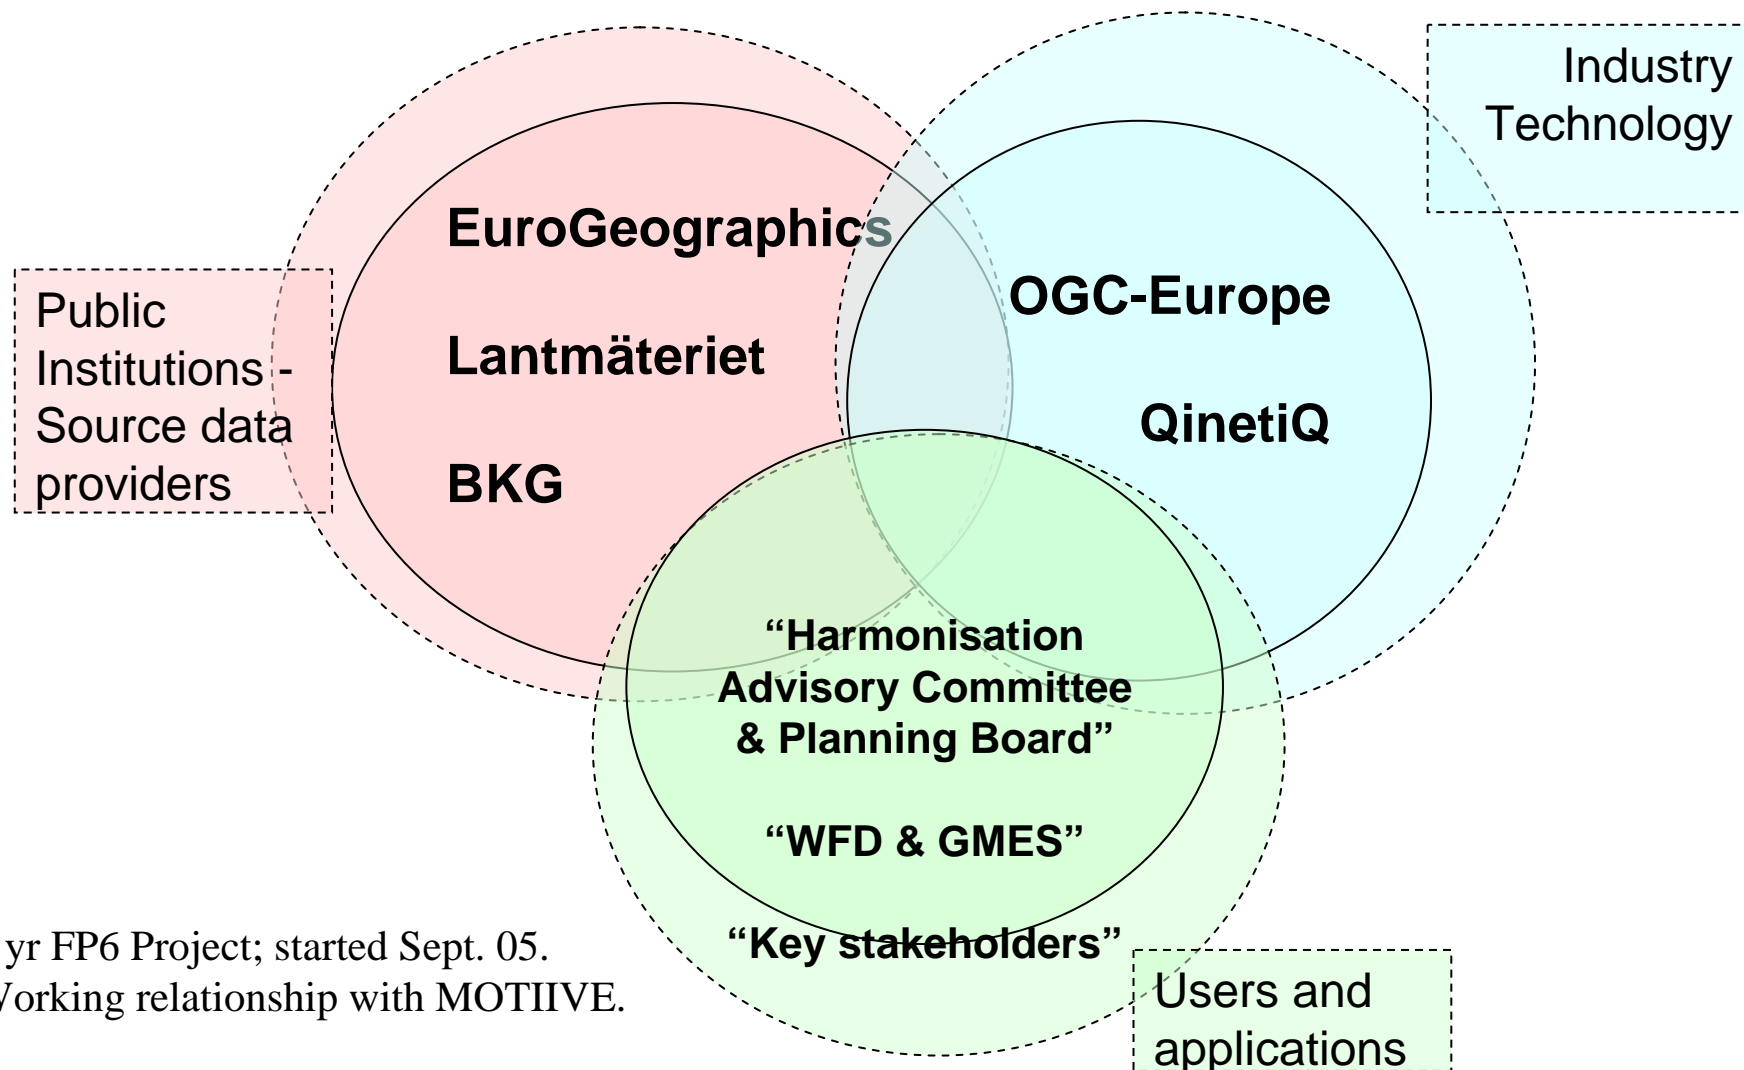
Industry Technology

EuroGeographics

Public Institutions - Source data providers

Lantmäteriet

BKG

OGC-Europe

QinetiQ

“Harmonisation Advisory Committee & Planning Board”

“WFD & GMES”

“Key stakeholders”

yr FP6 Project; started Sept. 05.
Vorking relationship with MOTIIVE.

Users and applications